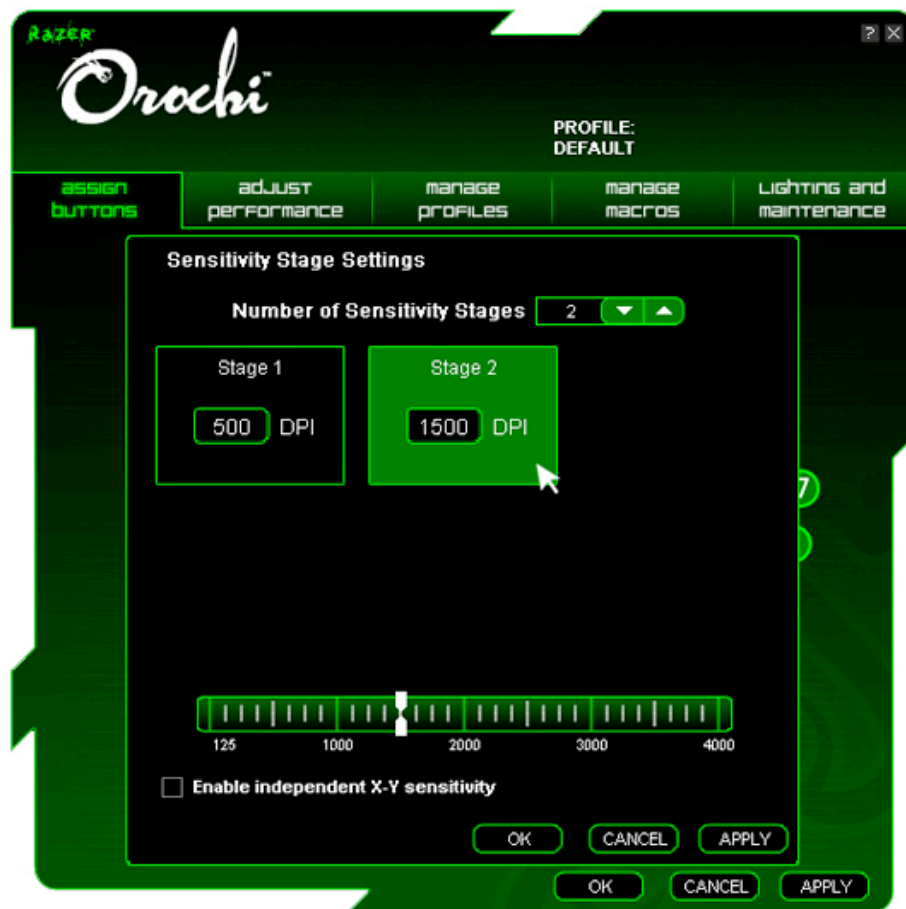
Razer

Orochi

? X

PROFILE:
DEFAULT

assign buttons

adjust performance

manage profiles

manage macros

lighting and maintenance

Sensitivity Stage Settings

Number of Sensitivity Stages 2

Stage 1

500 DPI

Stage 2

1500 DPI

7

125 1000 2000 3000 4000

Enable independent X-Y sensitivity

OK CANCEL APPLY

OK CANCEL APPLY